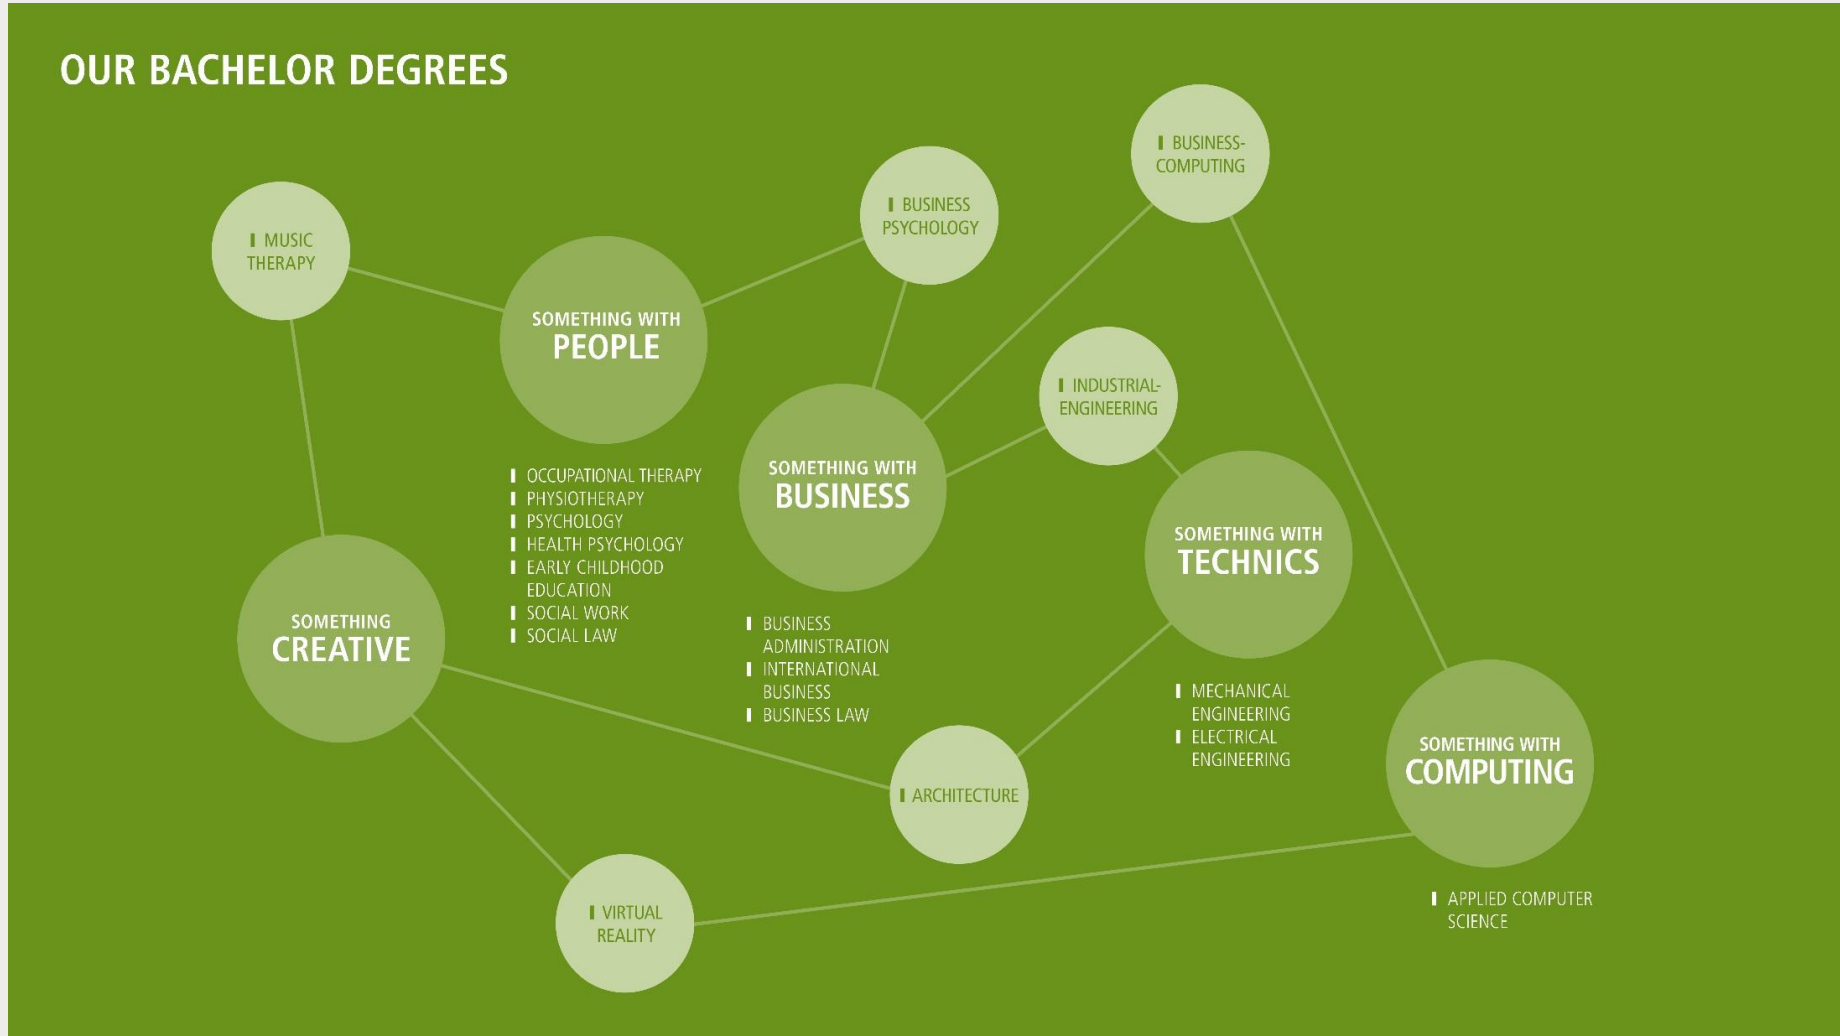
OUR BACHELOR DEGREES

MUSIC THERAPY

SOMETHING WITH PEOPLE

BUSINESS PSYCHOLOGY

BUSINESS-COMPUTING

INDUSTRIAL-ENGINEERING

OCCUPATIONAL THERAPY
PHYSIOTHERAPY
PSYCHOLOGY
HEALTH PSYCHOLOGY
EARLY CHILDHOOD EDUCATION
SOCIAL WORK
SOCIAL LAW

SOMETHING WITH BUSINESS

BUSINESS ADMINISTRATION
INTERNATIONAL BUSINESS
BUSINESS LAW

SOMETHING WITH TECHNICS

MECHANICAL ENGINEERING
ELECTRICAL ENGINEERING

SOMETHING CREATIVE

ARCHITECTURE

SOMETHING WITH COMPUTING

APPLIED COMPUTER SCIENCE

VIRTUAL REALITY